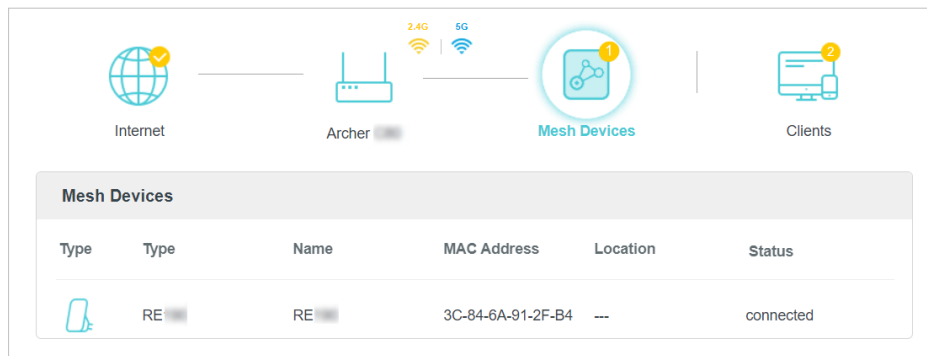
2.4G 5G

Internet

Archer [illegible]

1
Mesh Devices

2
Clients

Mesh Devices

| Type | Type | Name | MAC Address | Location | Status |
|---|---|---|---|---|---|
| | RE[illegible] | RE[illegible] | 3C-84-6A-91-2F-B4 | --- | connected |